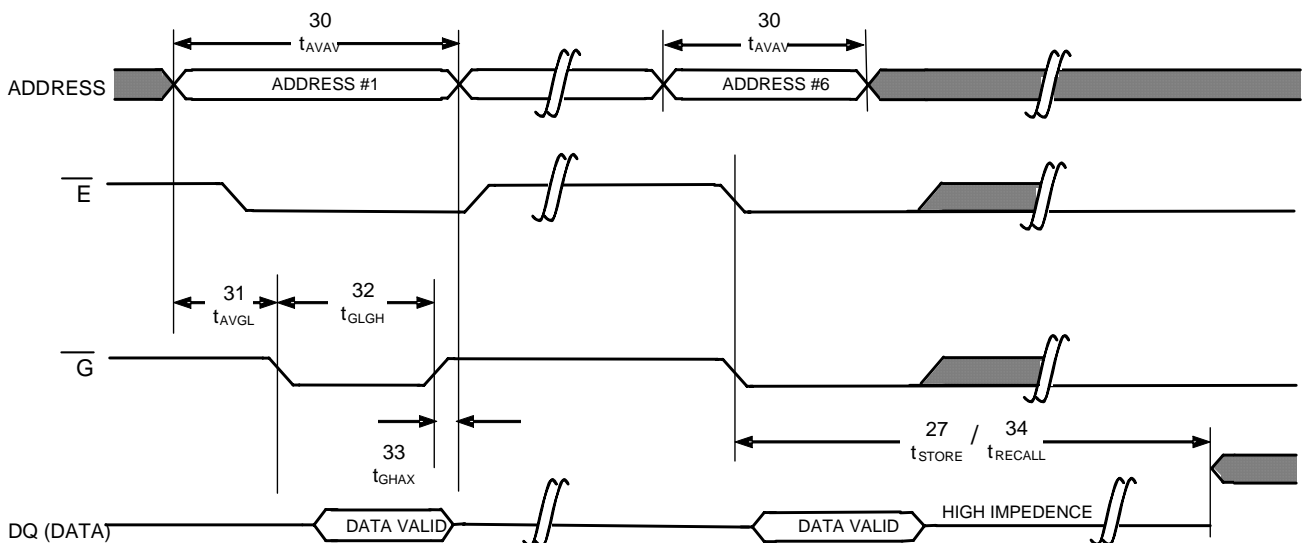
30
$t_{AVAV}$

30
$t_{AVAV}$

ADDRESS

ADDRESS #1

ADDRESS #6

$\overline{E}$

31
$t_{AVGL}$

32
$t_{GLGH}$

$\overline{G}$

33
$t_{GHAX}$

27
$t_{STORE}$
/
34
$t_{RECALL}$

DQ (DATA)

DATA VALID

DATA VALID

HIGH IMPEDENCE